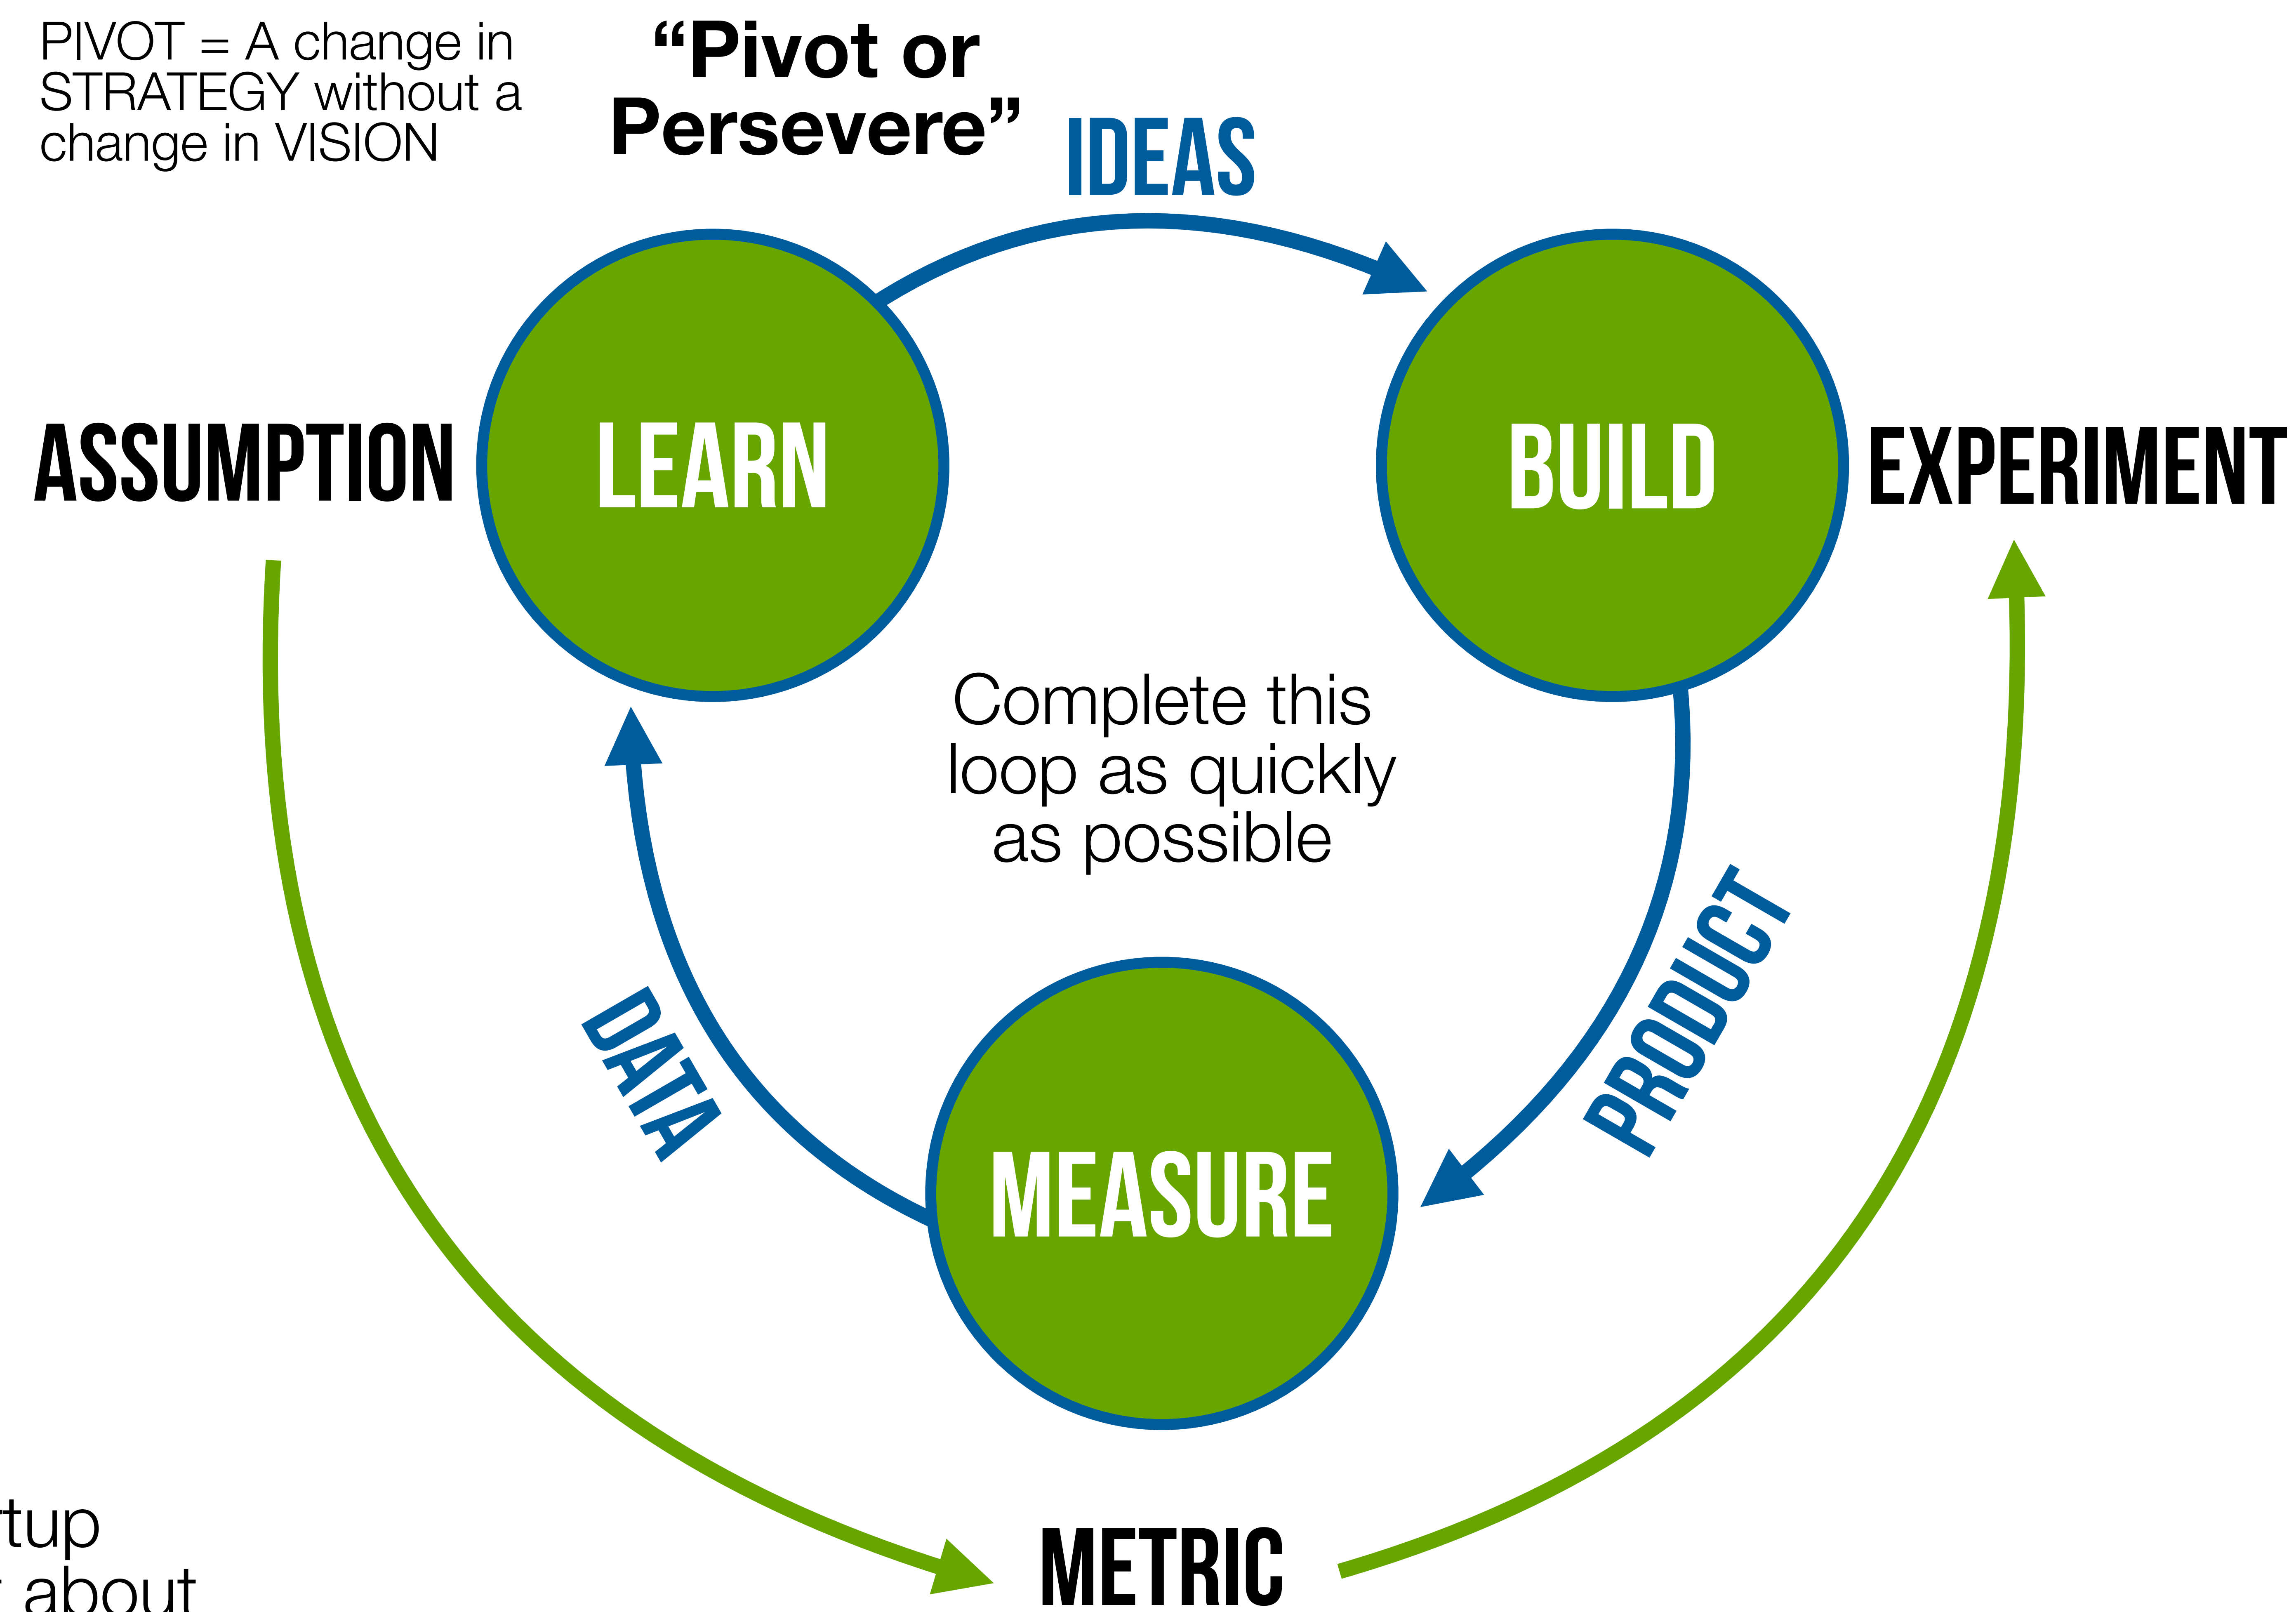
PIVOT = A change in STRATEGY without a change in VISION

"Pivot or Persevere"

IDEAS

ASSUMPTION

LEARN

BUILD

EXPERIMENT

Complete this loop as quickly as possible

DATA

PRODUCT

MEASURE

METRIC

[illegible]tup
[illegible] about